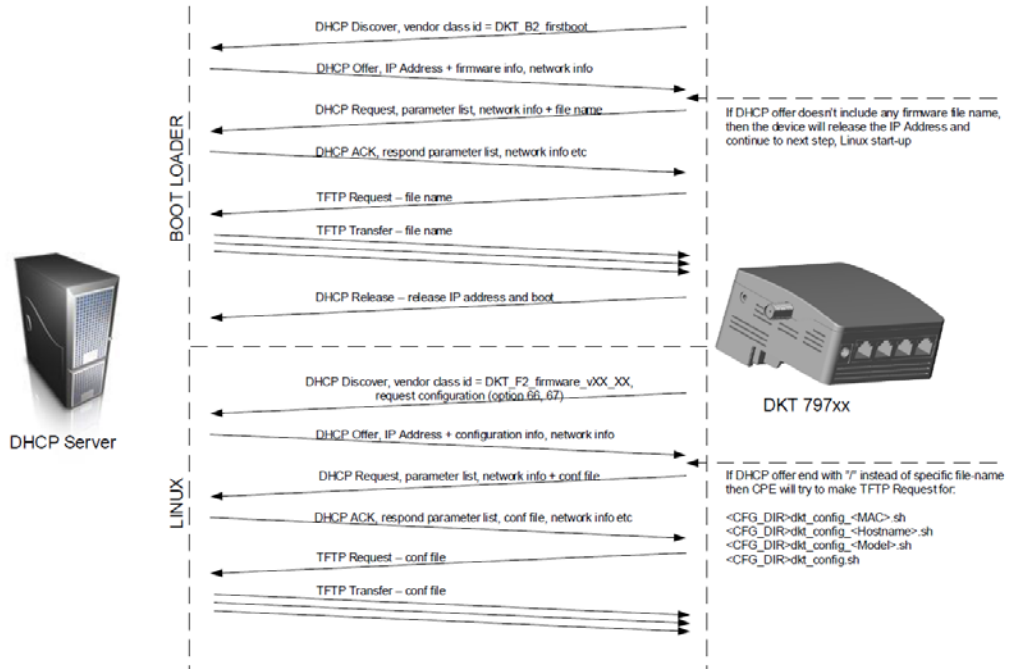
BOOT LOADER

DHCP Discover, vendor class id = DKT_B2_firstboot

DHCP Offer, IP Address + firmware info, network info

DHCP Request, parameter list, network info + file name

If DHCP offer doesn't include any firmware file name, then the device will release the IP Address and continue to next step, Linux start-up

DHCP ACK, respond parameter list, network info etc

TFTP Request – file name

TFTP Transfer – file name

DHCP Release – release IP address and boot

DHCP Server

DKT 797xx

LINUX

DHCP Discover, vendor class id = DKT_F2_firmware_vXX_XX, request configuration (option 66, 67)

DHCP Offer, IP Address + configuration info, network info

DHCP Request, parameter list, network info + conf file

If DHCP offer end with "/" instead of specific file-name then CPE will try to make TFTP Request for:

<CFG_DIR>dkt_config_<MAC>.sh
<CFG_DIR>dkt_config_<Hostname>.sh
<CFG_DIR>dkt_config_<Model>.sh
<CFG_DIR>dkt_config.sh

DHCP ACK, respond parameter list, conf file, network info etc

TFTP Request – conf file

TFTP Transfer – conf file